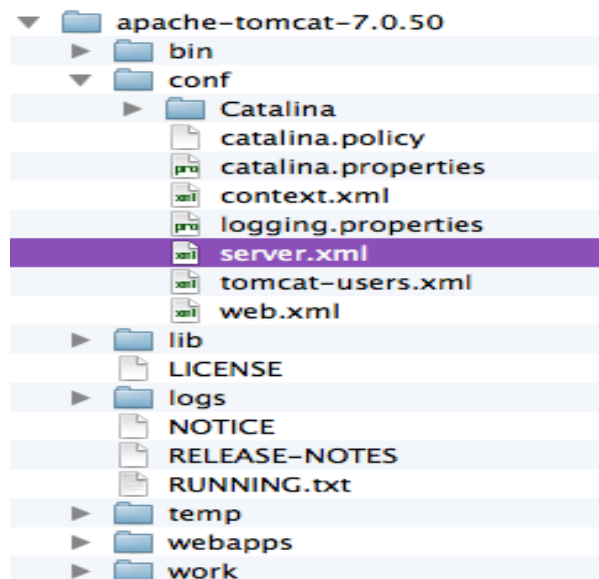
apache-tomcat-7.0.50
bin
conf
Catalina
catalina.policy
catalina.properties
context.xml
logging.properties
server.xml
tomcat-users.xml
web.xml
lib
LICENSE
logs
NOTICE
RELEASE-NOTES
RUNNING.txt
temp
webapps
work